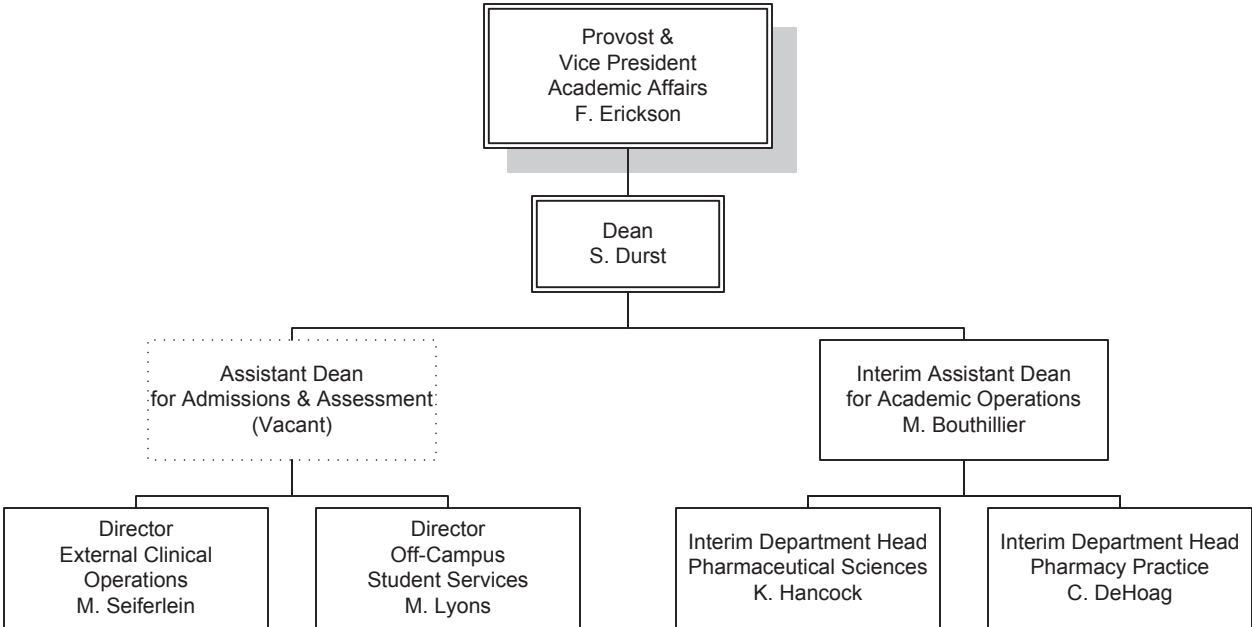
Provost &
Vice President
Academic Affairs
F. Erickson

Dean
S. Durst

Assistant Dean
for Admissions & Assessment
(Vacant)

Interim Assistant Dean
for Academic Operations
M. Bouthillier

Director
External Clinical
Operations
M. Seiferlein

Director
Off-Campus
Student Services
M. Lyons

Interim Department Head
Pharmaceutical Sciences
K. Hancock

Interim Department Head
Pharmacy Practice
C. DeHoag